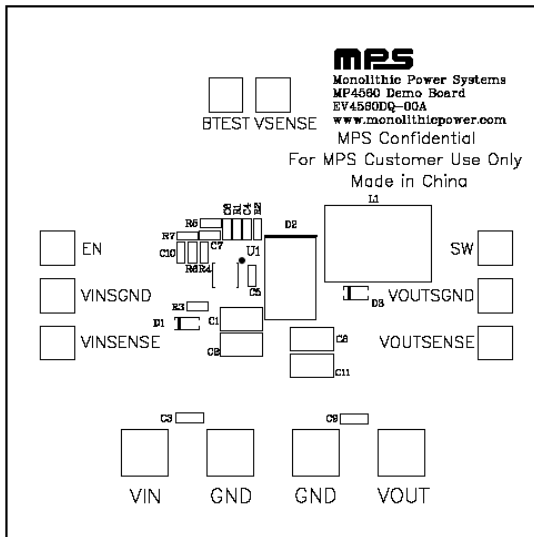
MPS
Monolithic Power Systems
MP4560 Demo Board
EV4560DQ-00A
www.monolithicpower.com

BTEST VSENSE

MPS Confidential
For MPS Customer Use Only
Made in China

L1
R6
C8 R1 C4 R2
R7
D2
C10
C7
R3R4
U1
C5
EN
SW
VINSGND
VOUTSGND
D3
E3
D1
C1
VINSENSE
VOUTSENSE
C6
C2
C11
C3
C9

VIN GND GND VOUT